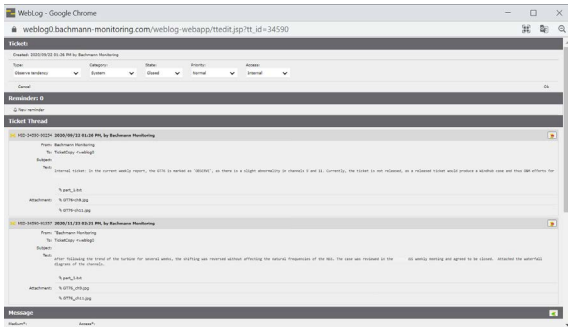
WebLog - Google Chrome

weblog0.bachmann-monitoring.com/weblog-webapp/ttedit.jsp?tt_id=34590

Ticket:

Created: 2020/09/22 01:26 PM by Bachmann Monitoring

| Type: | Category: | State: | Priority: | Access: |
|---|---|---|---|---|
| Observe tendency | System | Closed | Normal | Internal |

Cancel

OK

Reminder: 0

New reminder

Ticket Thread

MID-34590-90224: 2020/09/22 01:26 PM, by Bachmann Monitoring

From: Bachmann Monitoring

To: TicketCopy-/-weblog0

Subject:

Text:

Internal ticket: In the current weekly report, the GT?? is marked as 'OBSERVE', as there is a slight abnormality in channels 8 and 11. Currently, the ticket is not released, as a released ticket would produce a WinDOX case and thus O&M efforts for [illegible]

part_1.txt

Attachment: GT??-ch8.jpg

GT??-ch11.jpg

MID-34590-91557: 2020/11/23 03:21 PM, by Bachmann Monitoring

From: "Bachmann Monitoring

To: TicketCopy-/-weblog0

Subject:

Text:

After following the trend of the turbine for several weeks, the shifting was reversed without affecting the natural frequencies of the MGU. The case was reviewed in the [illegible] weekly meeting and agreed to be closed. Attached the waterfall diagrams of the channels.

part_1.txt

Attachment: GT??_ch8.jpg

GT??_ch11.jpg

Message

Medium*: Access*: